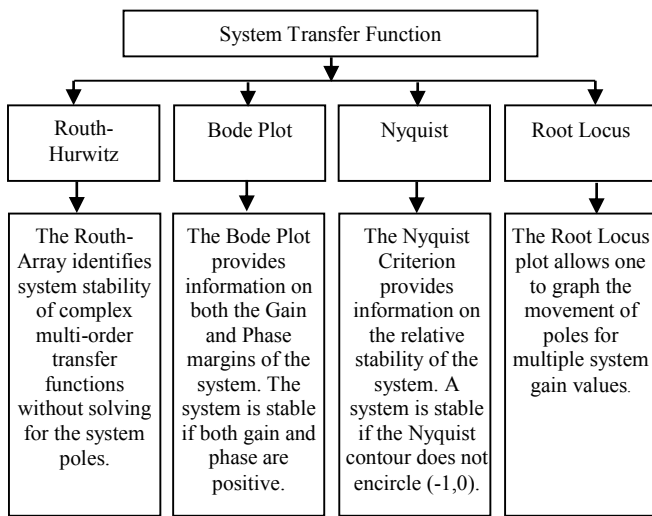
System Transfer Function

Routh-Hurwitz

Bode Plot

Nyquist

Root Locus

The Routh-Array identifies system stability of complex multi-order transfer functions without solving for the system poles.

The Bode Plot provides information on both the Gain and Phase margins of the system. The system is stable if both gain and phase are positive.

The Nyquist Criterion provides information on the relative stability of the system. A system is stable if the Nyquist contour does not encircle (-1,0).

The Root Locus plot allows one to graph the movement of poles for multiple system gain values.